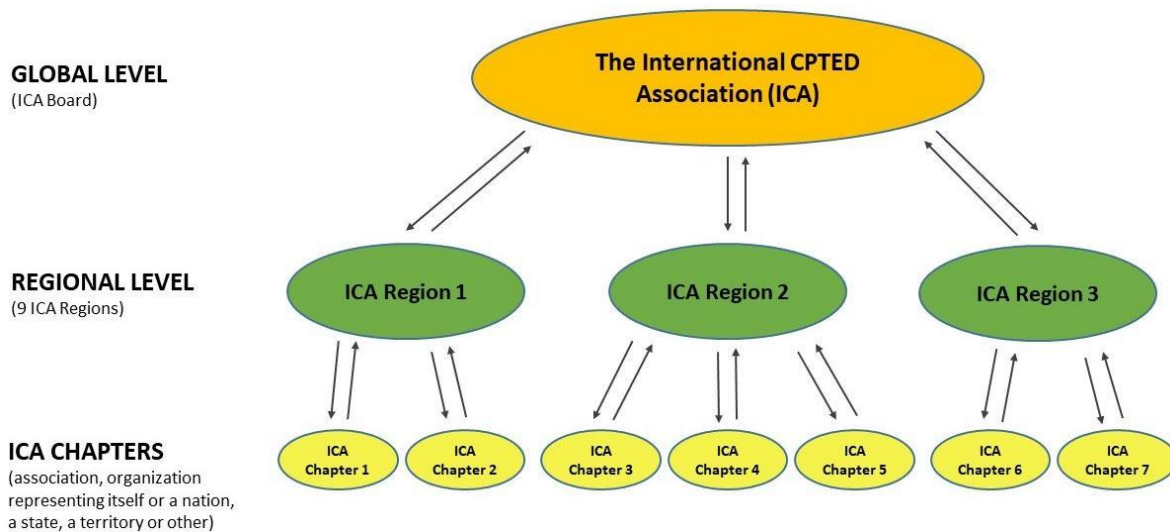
GLOBAL LEVEL
(ICA Board)

The International CPTED Association (ICA)

REGIONAL LEVEL
(9 ICA Regions)

ICA Region 1

ICA Region 2

ICA Region 3

ICA CHAPTERS
(association, organization representing itself or a nation, a state, a territory or other)

ICA Chapter 1

ICA Chapter 2

ICA Chapter 3

ICA Chapter 4

ICA Chapter 5

ICA Chapter 6

ICA Chapter 7